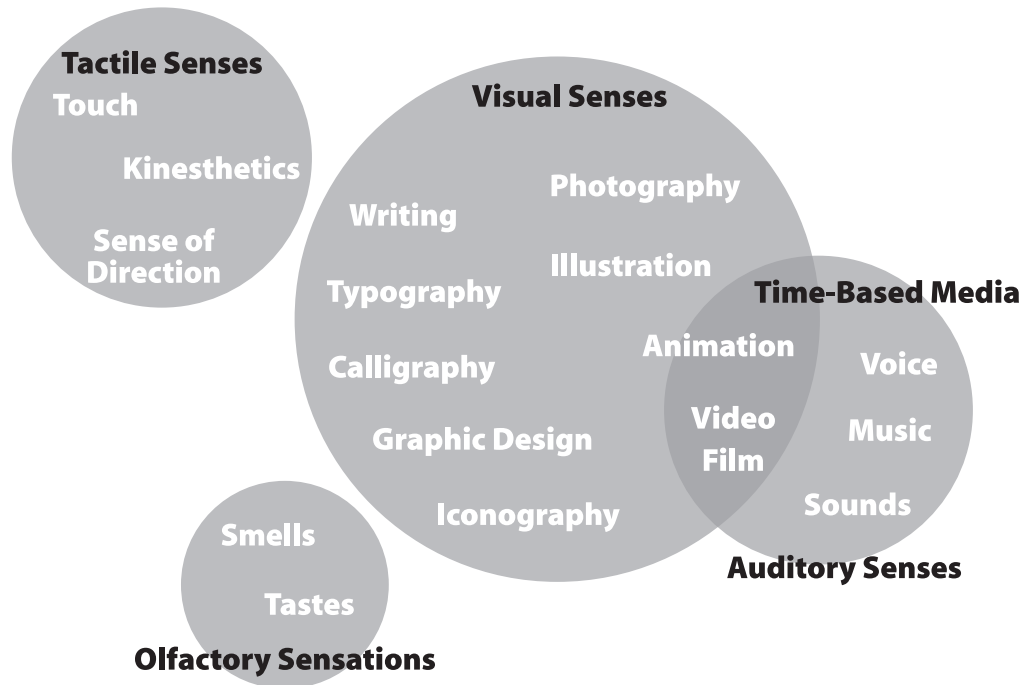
Tactile Senses
Touch
Kinesthetics
Sense of Direction

Visual Senses
Writing
Photography
Illustration
Typography
Calligraphy
Graphic Design
Iconography

Time-Based Media
Animation
Video
Film
Voice
Music
Sounds
Auditory Senses

Smells
Tastes
Olfactory Sensations